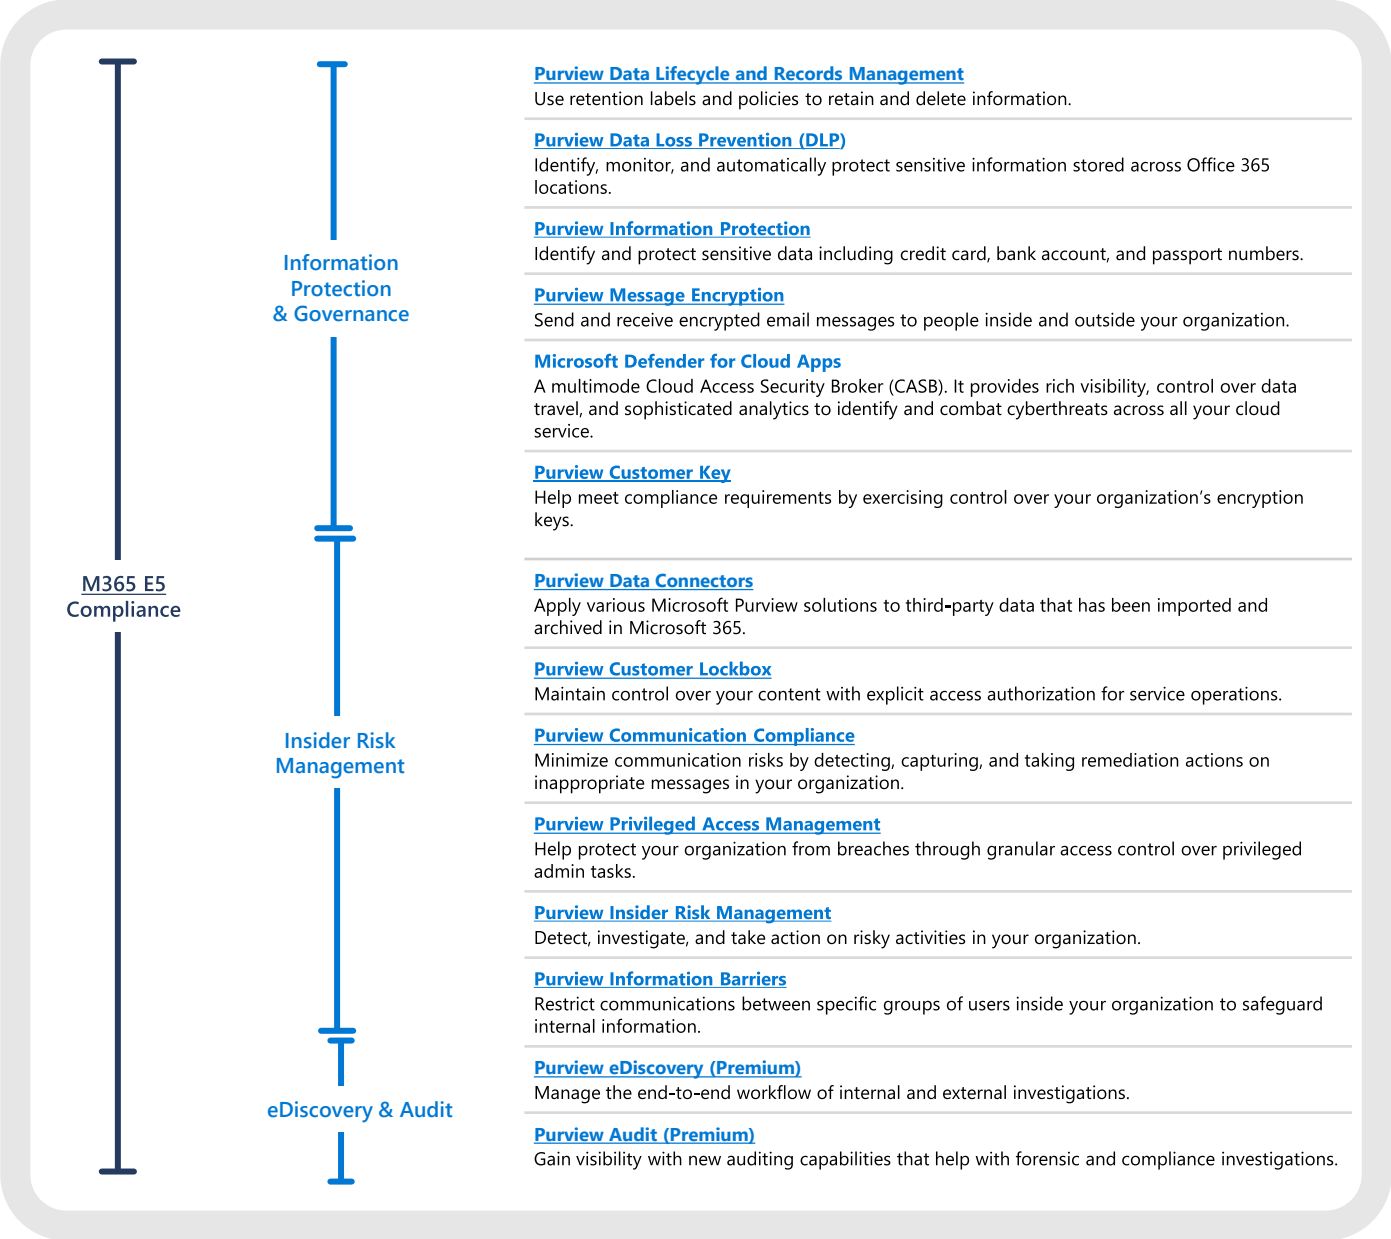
M365 E5 Compliance

Information Protection & Governance

Purview Data Lifecycle and Records Management
Use retention labels and policies to retain and delete information.

Purview Data Loss Prevention (DLP)
Identify, monitor, and automatically protect sensitive information stored across Office 365 locations.

Purview Information Protection
Identify and protect sensitive data including credit card, bank account, and passport numbers.

Purview Message Encryption
Send and receive encrypted email messages to people inside and outside your organization.

Microsoft Defender for Cloud Apps
A multimode Cloud Access Security Broker (CASB). It provides rich visibility, control over data travel, and sophisticated analytics to identify and combat cyberthreats across all your cloud service.

Purview Customer Key
Help meet compliance requirements by exercising control over your organization’s encryption keys.

Insider Risk Management

Purview Data Connectors
Apply various Microsoft Purview solutions to third-party data that has been imported and archived in Microsoft 365.

Purview Customer Lockbox
Maintain control over your content with explicit access authorization for service operations.

Purview Communication Compliance
Minimize communication risks by detecting, capturing, and taking remediation actions on inappropriate messages in your organization.

Purview Privileged Access Management
Help protect your organization from breaches through granular access control over privileged admin tasks.

Purview Insider Risk Management
Detect, investigate, and take action on risky activities in your organization.

Purview Information Barriers
Restrict communications between specific groups of users inside your organization to safeguard internal information.

eDiscovery & Audit

Purview eDiscovery (Premium)
Manage the end-to-end workflow of internal and external investigations.

Purview Audit (Premium)
Gain visibility with new auditing capabilities that help with forensic and compliance investigations.